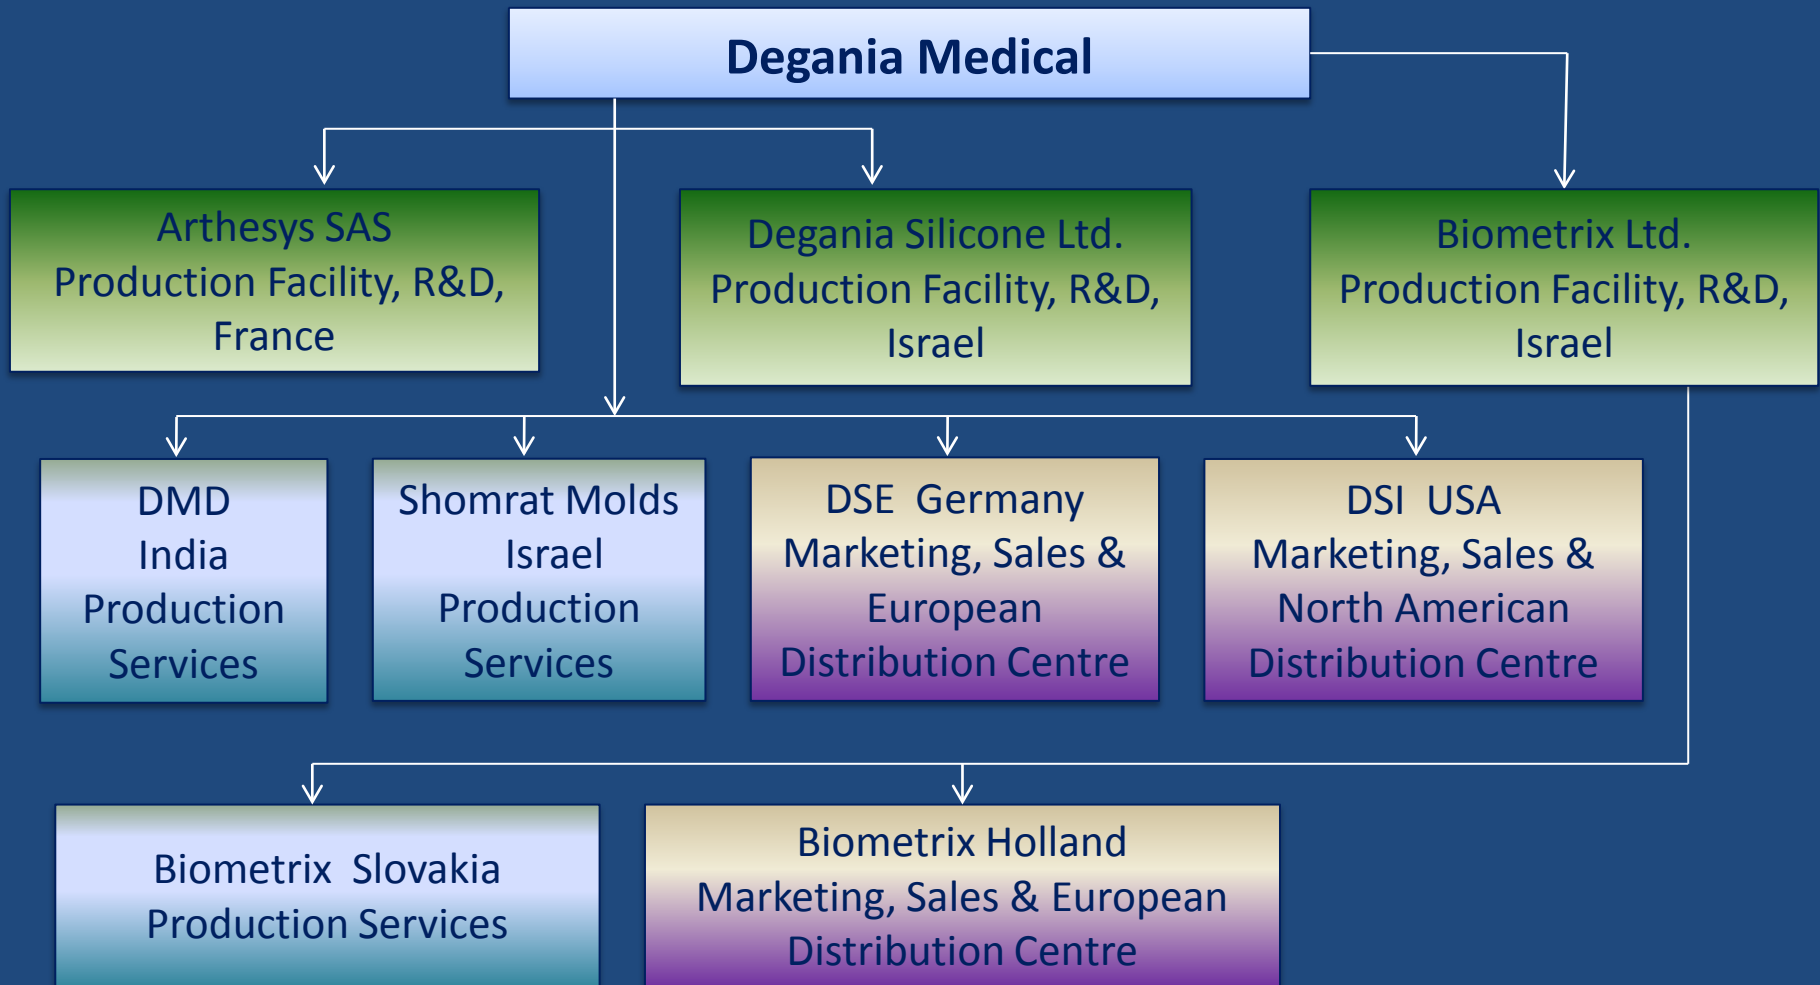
Degania Medical

Arthesys SAS
Production Facility, R&D,
France

Degania Silicone Ltd.
Production Facility, R&D,
Israel

Biometrix Ltd.
Production Facility, R&D,
Israel

DMD
India
Production
Services

Shomrat Molds
Israel
Production
Services

DSE Germany
Marketing, Sales &
European
Distribution Centre

DSI USA
Marketing, Sales &
North American
Distribution Centre

Biometrix Slovakia
Production Services

Biometrix Holland
Marketing, Sales & European
Distribution Centre